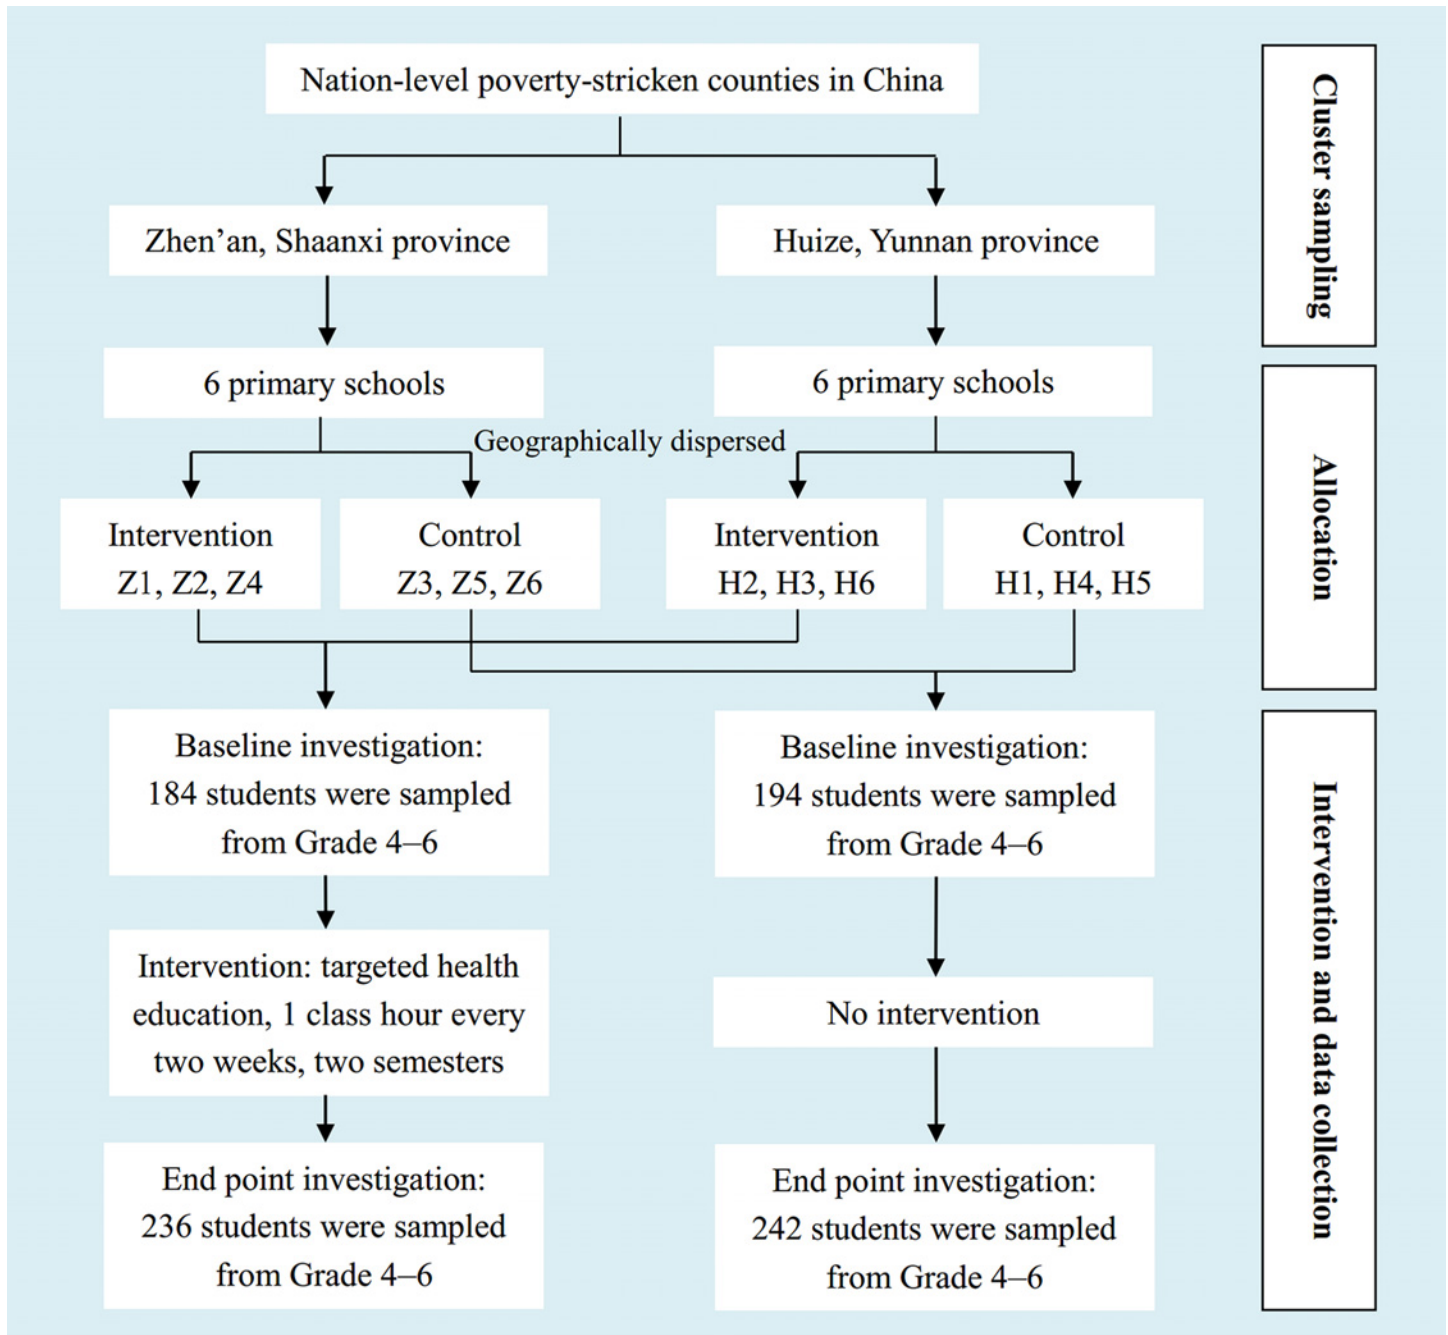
Nation-level poverty-stricken counties in China

Zhen’an, Shaanxi province

Huize, Yunnan province

6 primary schools

6 primary schools

Geographically dispersed

Intervention
Z1, Z2, Z4

Control
Z3, Z5, Z6

Intervention
H2, H3, H6

Control
H1, H4, H5

Baseline investigation:
184 students were sampled
from Grade 4–6

Baseline investigation:
194 students were sampled
from Grade 4–6

Intervention: targeted health education, 1 class hour every two weeks, two semesters

No intervention

End point investigation:
236 students were sampled
from Grade 4–6

End point investigation:
242 students were sampled
from Grade 4–6

Cluster sampling

Allocation

Intervention and data collection